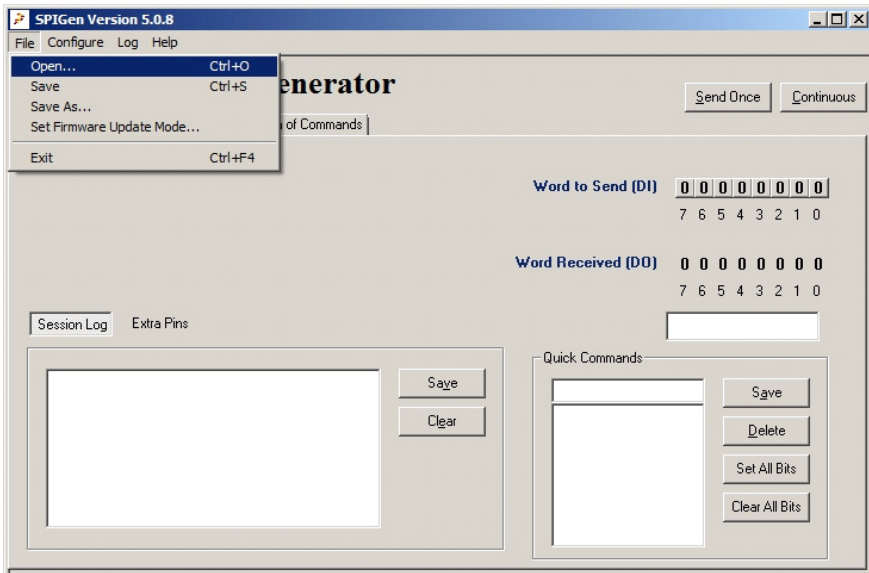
SPIGen Version 5.0.8

File Configure Log Help

Open... Ctrl+O
Save Ctrl+S
Save As...
Set Firmware Update Mode...
Exit Ctrl+F4

enerator

of Commands

Send Once

Continuous

Word to Send (DI)

| 0 | 0 | 0 | 0 | 0 | 0 | 0 | 0 |
|---|---|---|---|---|---|---|---|
| 7 | 6 | 5 | 4 | 3 | 2 | 1 | 0 |

Word Received (DO)

| 0 | 0 | 0 | 0 | 0 | 0 | 0 | 0 |
|---|---|---|---|---|---|---|---|
| 7 | 6 | 5 | 4 | 3 | 2 | 1 | 0 |

Session Log Extra Pins

Save

Clear

Quick Commands

Save

Delete

Set All Bits

Clear All Bits